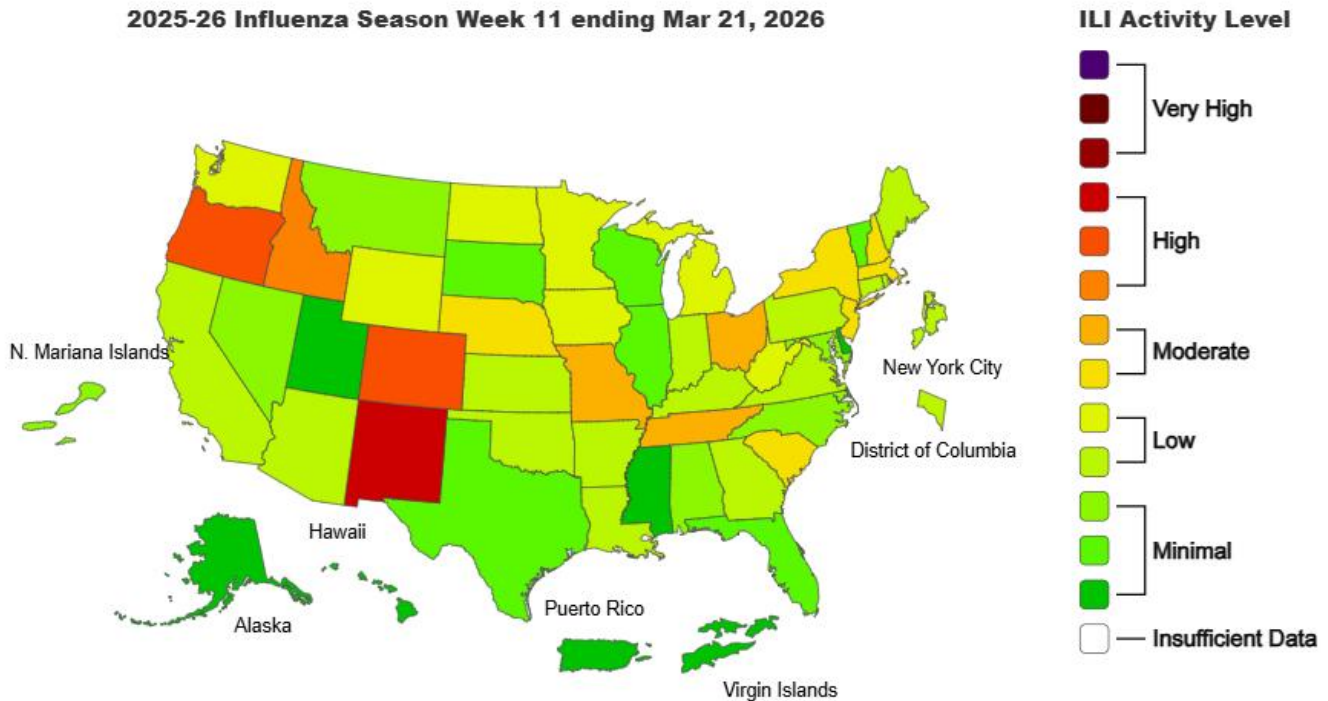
2025-26 Influenza Season Week 11 ending Mar 21, 2026

N. Mariana Islands

New York City

District of Columbia

Hawaii

Alaska

Puerto Rico

Virgin Islands

ILI Activity Level

Very High

High

Moderate

Low

Minimal

Insufficient Data